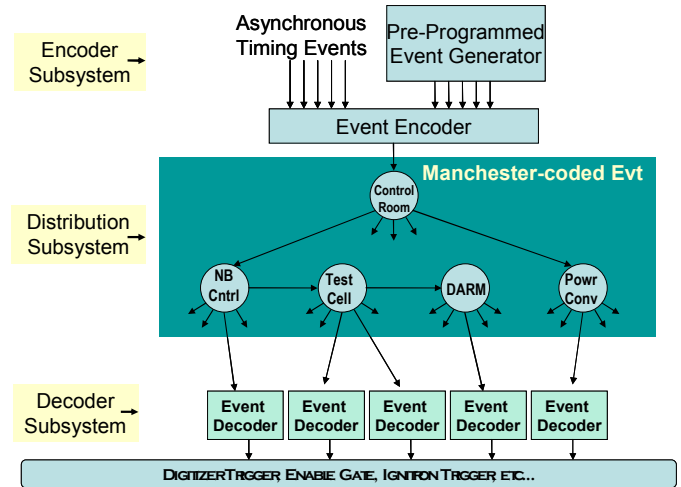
Encoder Subsystem

Asynchronous Timing Events

Pre-Programmed Event Generator

Event Encoder

Distribution Subsystem

Manchester-coded Evt

Control Room

NB Cntrl

Test Cell

DARM

Powr Conv

Decoder Subsystem

Event Decoder

Event Decoder

Event Decoder

Event Decoder

Event Decoder

DigitizerTrigger, Enable Gate, Ignition Trigger, etc...